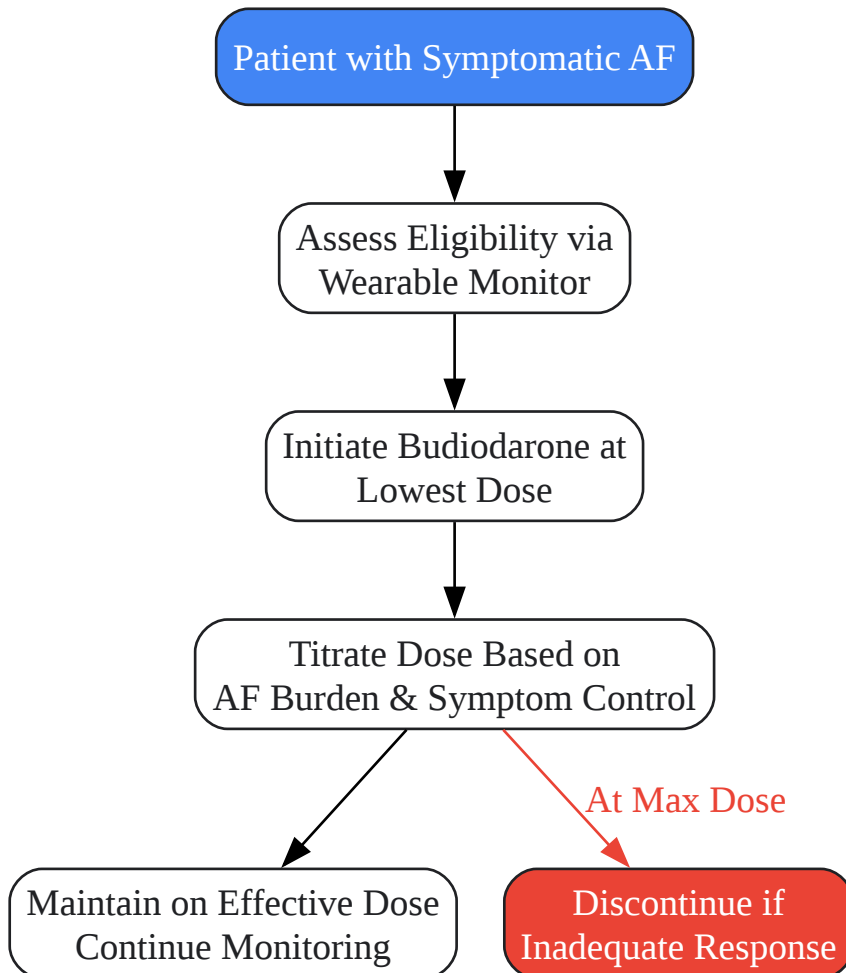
Patient with Symptomatic AF

Assess Eligibility via Wearable Monitor

Initiate Budiodarone at Lowest Dose

Titrate Dose Based on AF Burden & Symptom Control

At Max Dose

Maintain on Effective Dose Continue Monitoring

Discontinue if Inadequate Response